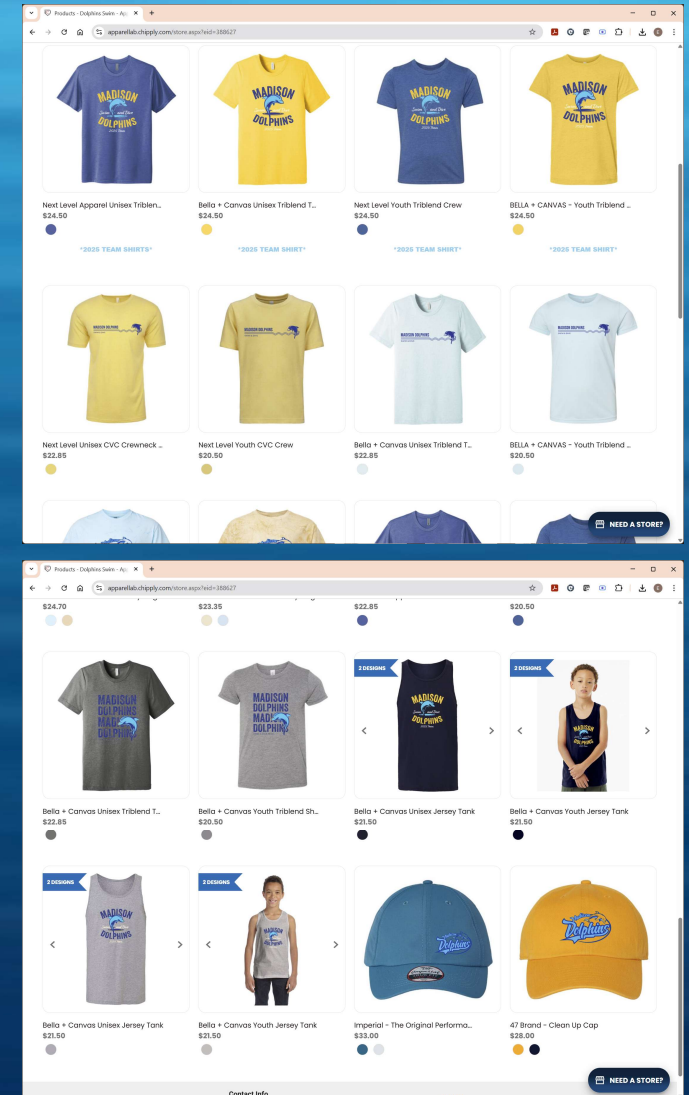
Products - Dolphins Swim - App ×
apparellab.chipply.com/store.aspx?eid=388627

MADISON DOLPHINS
MADISON DOLPHINS
MADISON DOLPHINS
MADISON DOLPHINS

Next Level Apparel Unisex Triblen...
$24.50

Bella + Canvas Unisex Triblend T...
$24.50

Next Level Youth Triblend Crew
$24.50

BELLA + CANVAS - Youth Triblend ...
$24.50

*2025 TEAM SHIRTS*
*2025 TEAM SHIRT*
*2025 TEAM SHIRT*
*2025 TEAM SHIRT*

MADISON DOLPHINS
MADISON DOLPHINS
MADISON DOLPHINS
MADISON DOLPHINS

Next Level Unisex CVC Crewneck ...
$22.85

Next Level Youth CVC Crew
$20.50

Bella + Canvas Unisex Triblend T...
$22.85

BELLA + CANVAS - Youth Triblend ...
$20.50

NEED A STORE?

Products - Dolphins Swim - App ×
apparellab.chipply.com/store.aspx?eid=388627

$24.70
$23.35
$22.85
$20.50

MADISON DOLPHINS MADISON DOLPHINS
MADISON DOLPHINS MADISON DOLPHINS
2 DESIGNS
MADISON DOLPHINS
2 DESIGNS

Bella + Canvas Unisex Triblend T...
$22.85

Bella + Canvas Youth Triblend Sh...
$20.50

Bella + Canvas Unisex Jersey Tank
$21.50

Bella + Canvas Youth Jersey Tank
$21.50

2 DESIGNS
MADISON DOLPHINS
2 DESIGNS
MADISON DOLPHINS
Dolphins
Dolphins

Bella + Canvas Unisex Jersey Tank
$21.50

Bella + Canvas Youth Jersey Tank
$21.50

Imperial - The Original Performa...
$33.00

47 Brand - Clean Up Cap
$28.00

Contact Info

NEED A STORE?